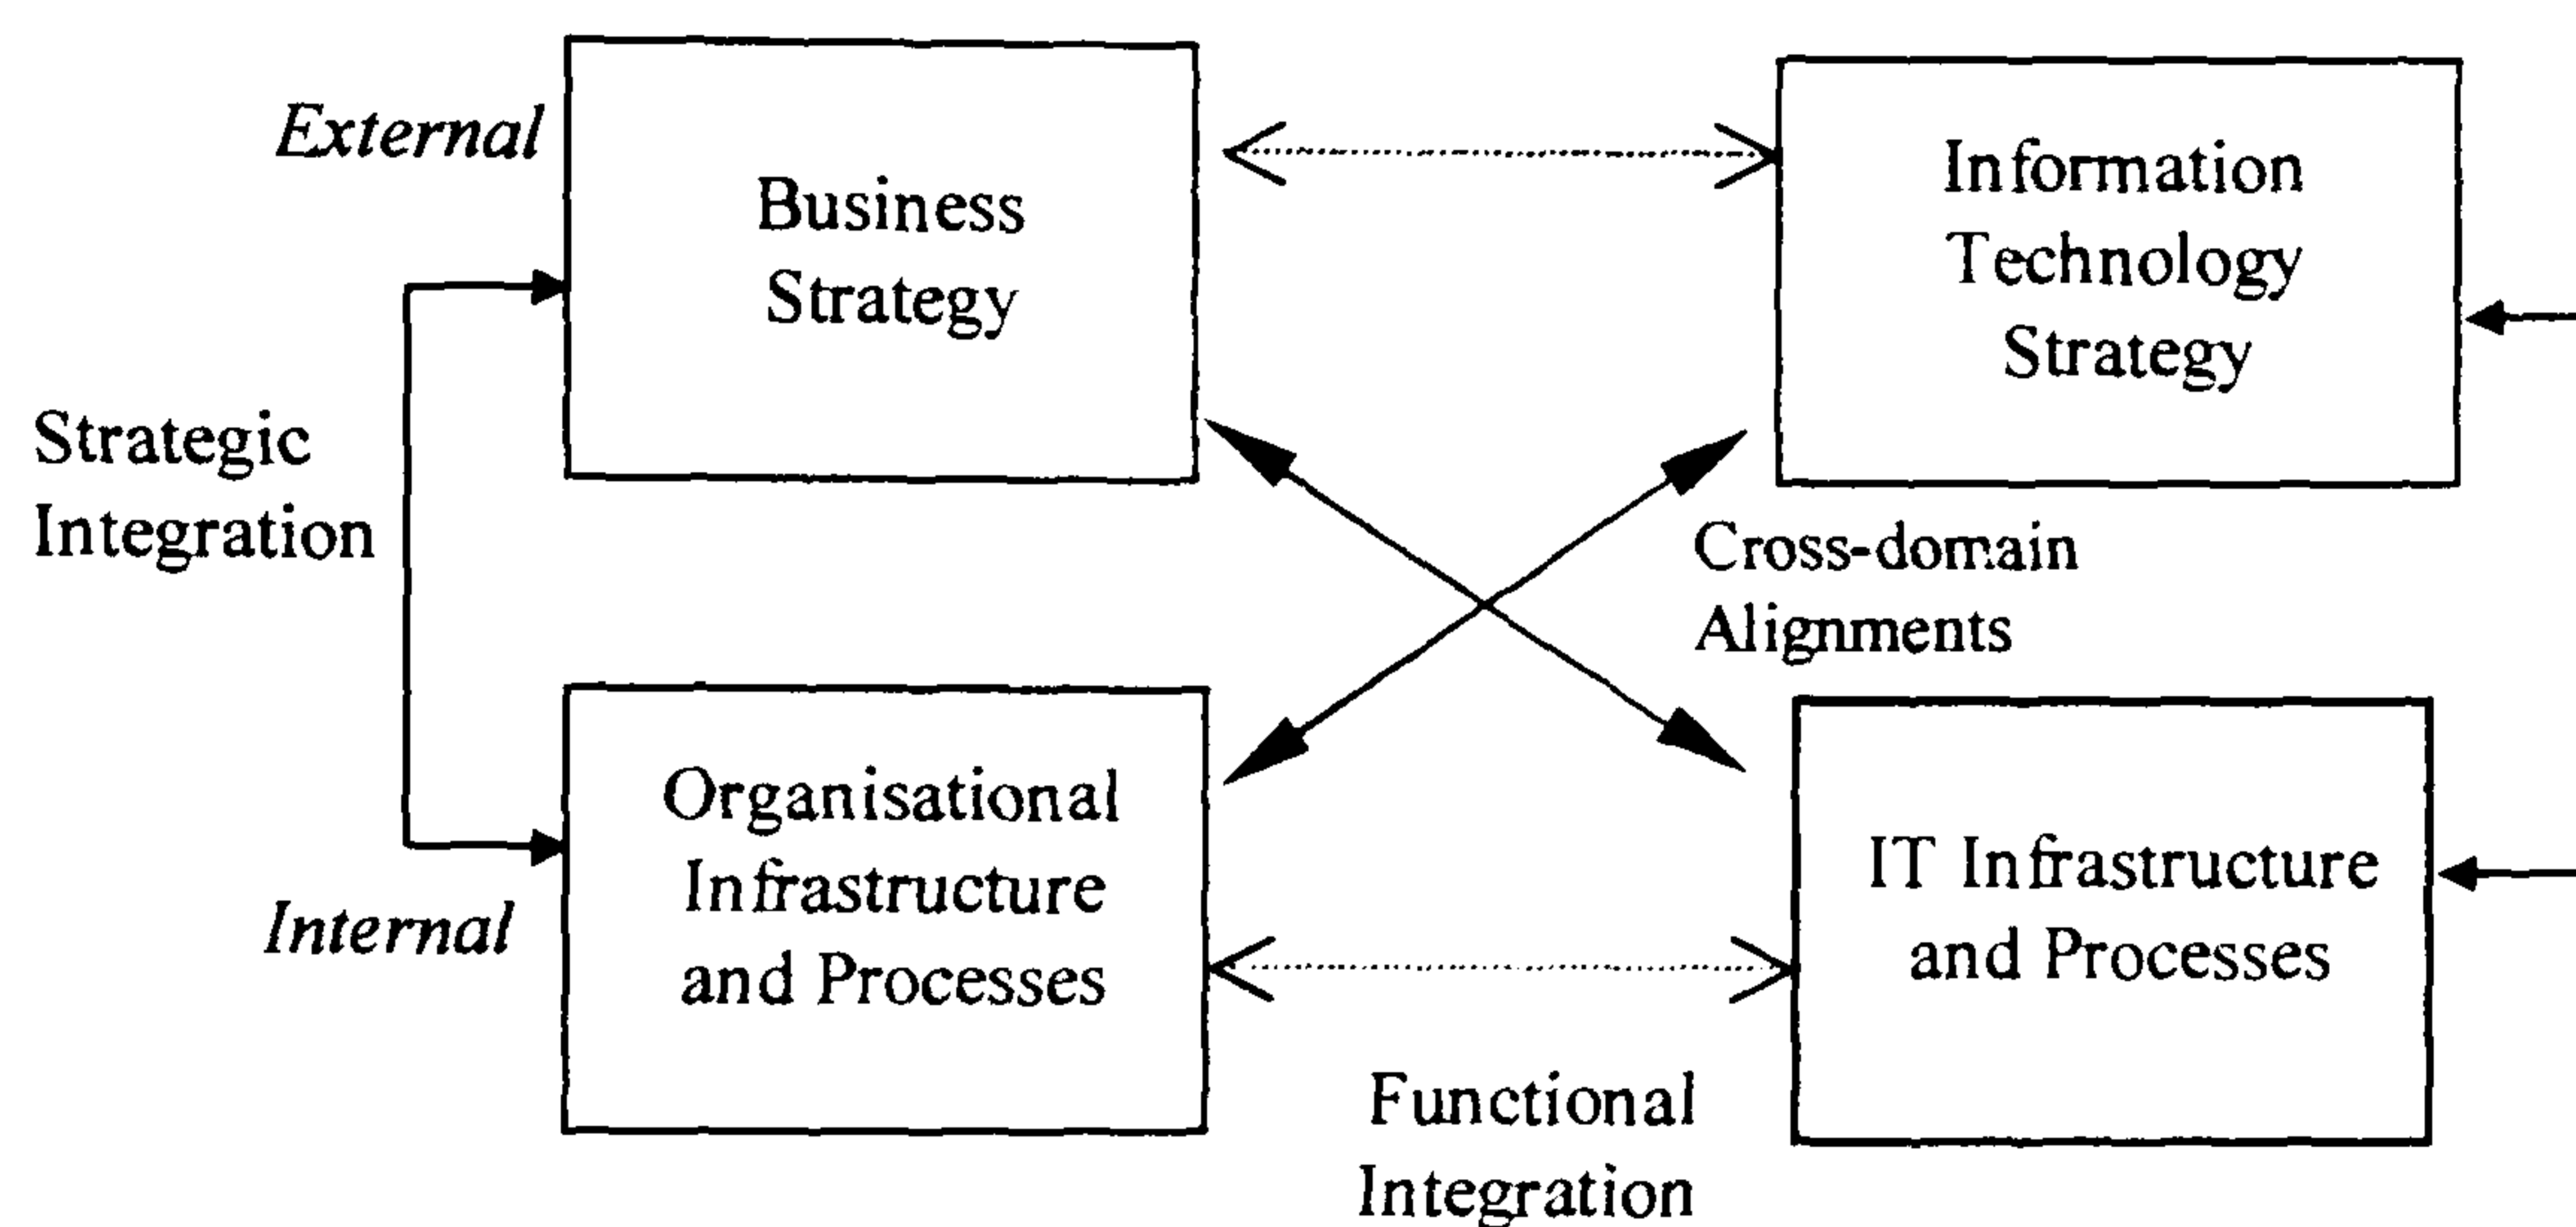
External

Business Strategy

Information Technology Strategy

Strategic Integration

Cross-domain Alignments

Organisational Infrastructure and Processes

IT Infrastructure and Processes

Internal

Functional Integration